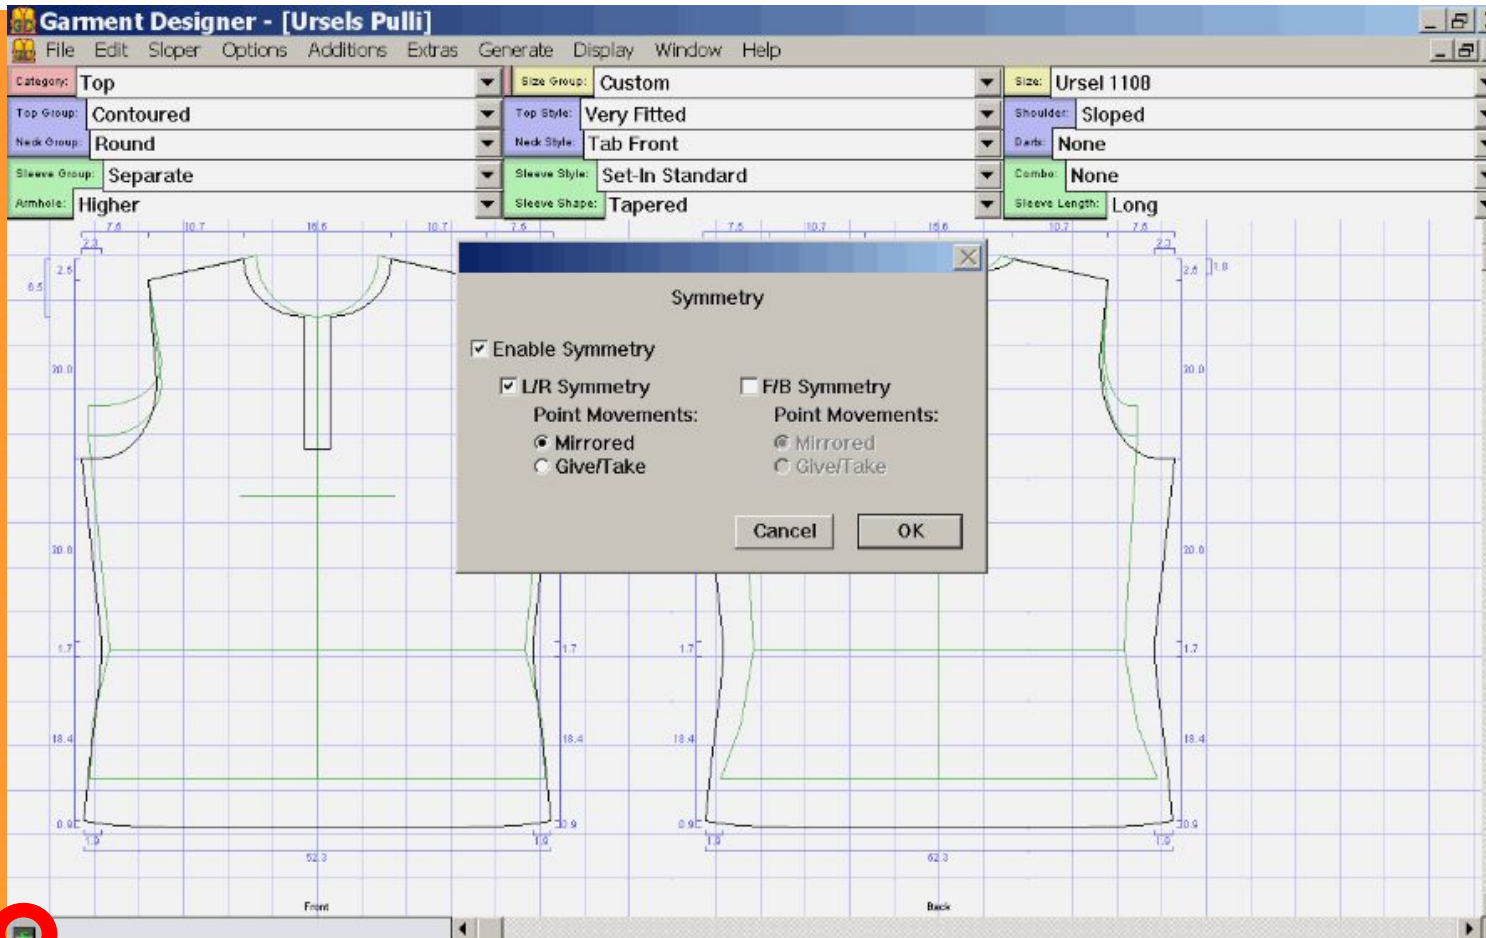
Garment Designer - [Ursels Pulli]

File Edit Sloper Options Additions Extras Generate Display Window Help

Category: Top
Size Group: Custom
Size: Ursel 1108
Top Group: Contoured
Top Style: Very Fitted
Shoulder: Sloped
Neck Group: Round
Neck Style: Tab Front
Darts: None
Sleeve Group: Separate
Sleeve Style: Set-In Standard
Combo: None
Armhole: Higher
Sleeve Shape: Tapered
Sleeve Length: Long

7.6 10.7 16.6 10.7 7.6 7.6 10.7 16.6 10.7 7.6
2.3 2.3
2.5 6.5 2.6 1.8
20.0 20.0
20.0 20.0
1.7 1.7 1.7 1.7
18.4 18.4 18.4 18.4
0.9 0.9 0.9 0.9
1.0 1.0 1.0 1.0
52.3 62.3
Front
Back

Symmetry

☑ Enable Symmetry
☑ L/R Symmetry
Point Movements:
Mirrored
Give/Take
☐ F/B Symmetry
Point Movements:
Mirrored
Give/Take

Cancel
OK